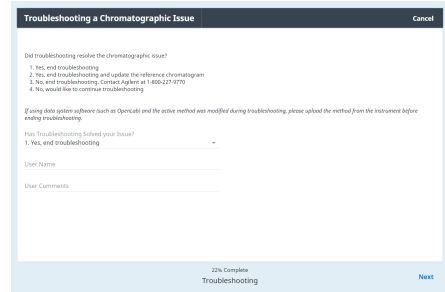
Troubleshooting a Chromatographic Issue

Cancel

Did troubleshooting resolve the chromatographic issue?

1. Yes, end troubleshooting
2. Yes, end troubleshooting and update the reference chromatogram
3. No, end troubleshooting. Contact Agilent at 1-800-227-9770
4. No, would like to continue troubleshooting

If using data system software such as OpenLab and the active method was modified during troubleshooting, please upload the method from the instrument before ending troubleshooting.

Has Troubleshooting Solved your Issue?
1. Yes, end troubleshooting

User Name

User Comments

22% Complete
Troubleshooting

Next